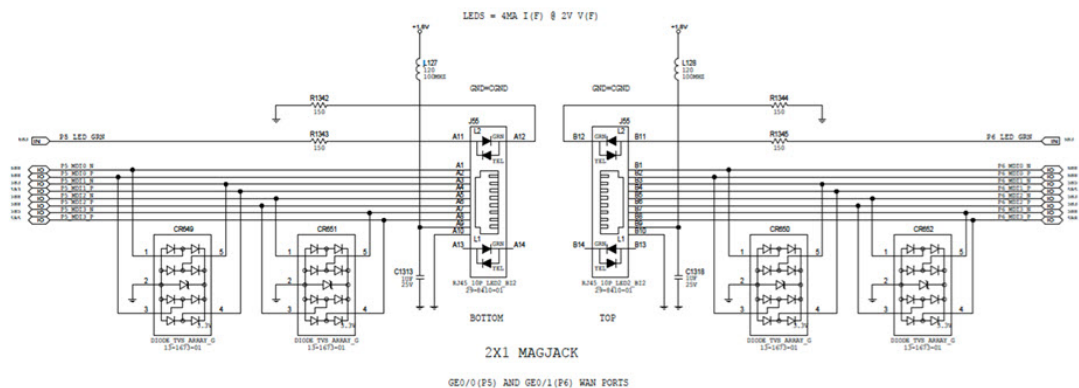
LEDS = 4MA I(F) @ 2V V(F)

+1.8V

L127
120
100MHZ

R1342
150

GND=CGND

J55

P5_LED_GRN

R1343
150

A11 A12

L2 GRN YEL

P5_MDI0_N
P5_MDI0_P
P5_MDI1_N
P5_MDI1_P
P5_MDI2_N
P5_MDI2_P
P5_MDI3_N
P5_MDI3_P

A1 A2 A3 A4 A5 A6 A7 A8 A9 A10

CR649

1 5 2 3 4

3.3V

DIODE_TVS_ARRAY_G
15-1673-01

CR651

DIODE_TVS_ARRAY_G
15-1673-01

A13 A14
L1 GRN YEL

C1313
10U
25V

RJ45_10P_LED2_R12
29-8410-01

BOTTOM

+1.8V

L128
120
100MHZ

GND=CGND

J55

B12 B11

R1344
150

R1345
150

P6_LED_GRN

B1 B2 B3 B4 B5 B6 B7 B8 B9 B10

P6_MDI0_N
P6_MDI0_P
P6_MDI1_N
P6_MDI1_P
P6_MDI2_N
P6_MDI2_P
P6_MDI3_N
P6_MDI3_P

B14 B13
L1

C1318
10U
25V

RJ45_10P_LED2_R12
29-8410-01

TOP

CR650

DIODE_TVS_ARRAY_G
15-1673-01

CR652

DIODE_TVS_ARRAY_G
15-1673-01

2X1 MAGJACK

GE0/0(P5) AND GE0/1(P6) WAN PORTS